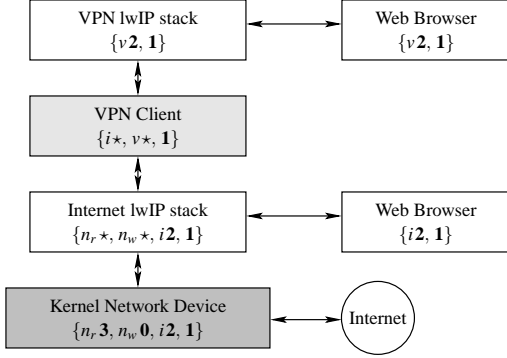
VPN lwIP stack
$\{v\mathbf{2}, \mathbf{1}\}$

Web Browser
$\{v\mathbf{2}, \mathbf{1}\}$

VPN Client
$\{i\star, v\star, \mathbf{1}\}$

Internet lwIP stack
$\{n_r\star, n_w\star, i\mathbf{2}, \mathbf{1}\}$

Web Browser
$\{i\mathbf{2}, \mathbf{1}\}$

Kernel Network Device
$\{n_r\mathbf{3}, n_w\mathbf{0}, i\mathbf{2}, \mathbf{1}\}$

Internet